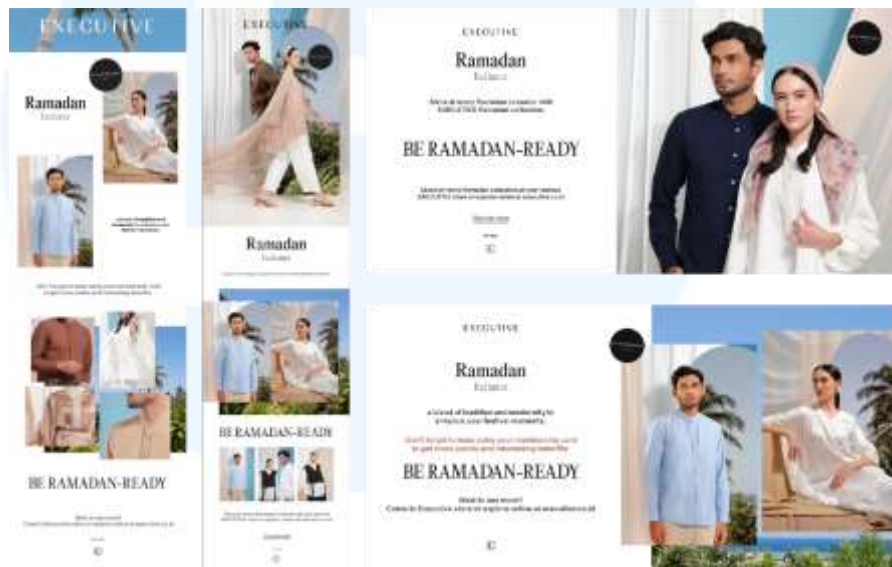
EXECUTIVE

Ramadan
Exclusive

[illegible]

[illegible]

BE RAMADAN-READY

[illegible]

EXECUTIVE

Ramadan
Exclusive

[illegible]

BE RAMADAN-READY

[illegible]

EXECUTIVE

Ramadan
Exclusive

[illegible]

BE RAMADAN-READY

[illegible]

EXECUTIVE

Ramadan
Exclusive

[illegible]

BE RAMADAN-READY

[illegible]